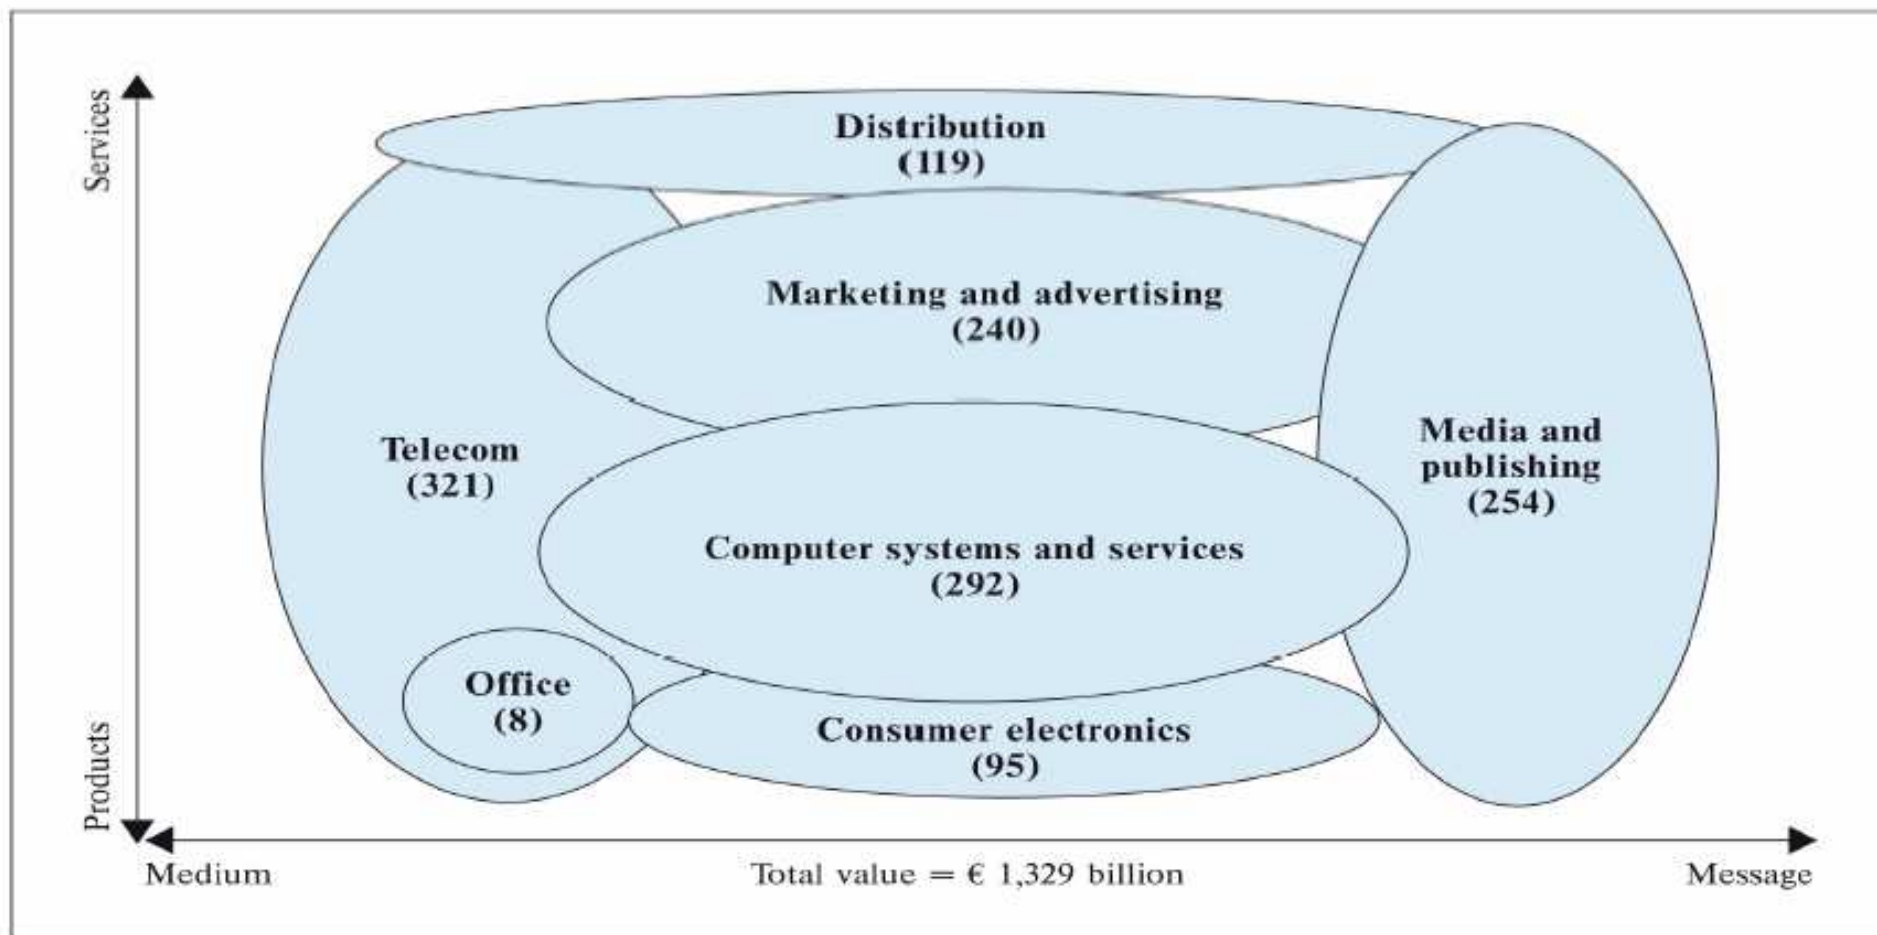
Services

Distribution
(119)

Marketing and advertising
(240)

Telecom
(321)

Media and publishing
(254)

Computer systems and services
(292)

Office
(8)

Consumer electronics
(95)

Products

Medium

Total value = € 1,329 billion

Message